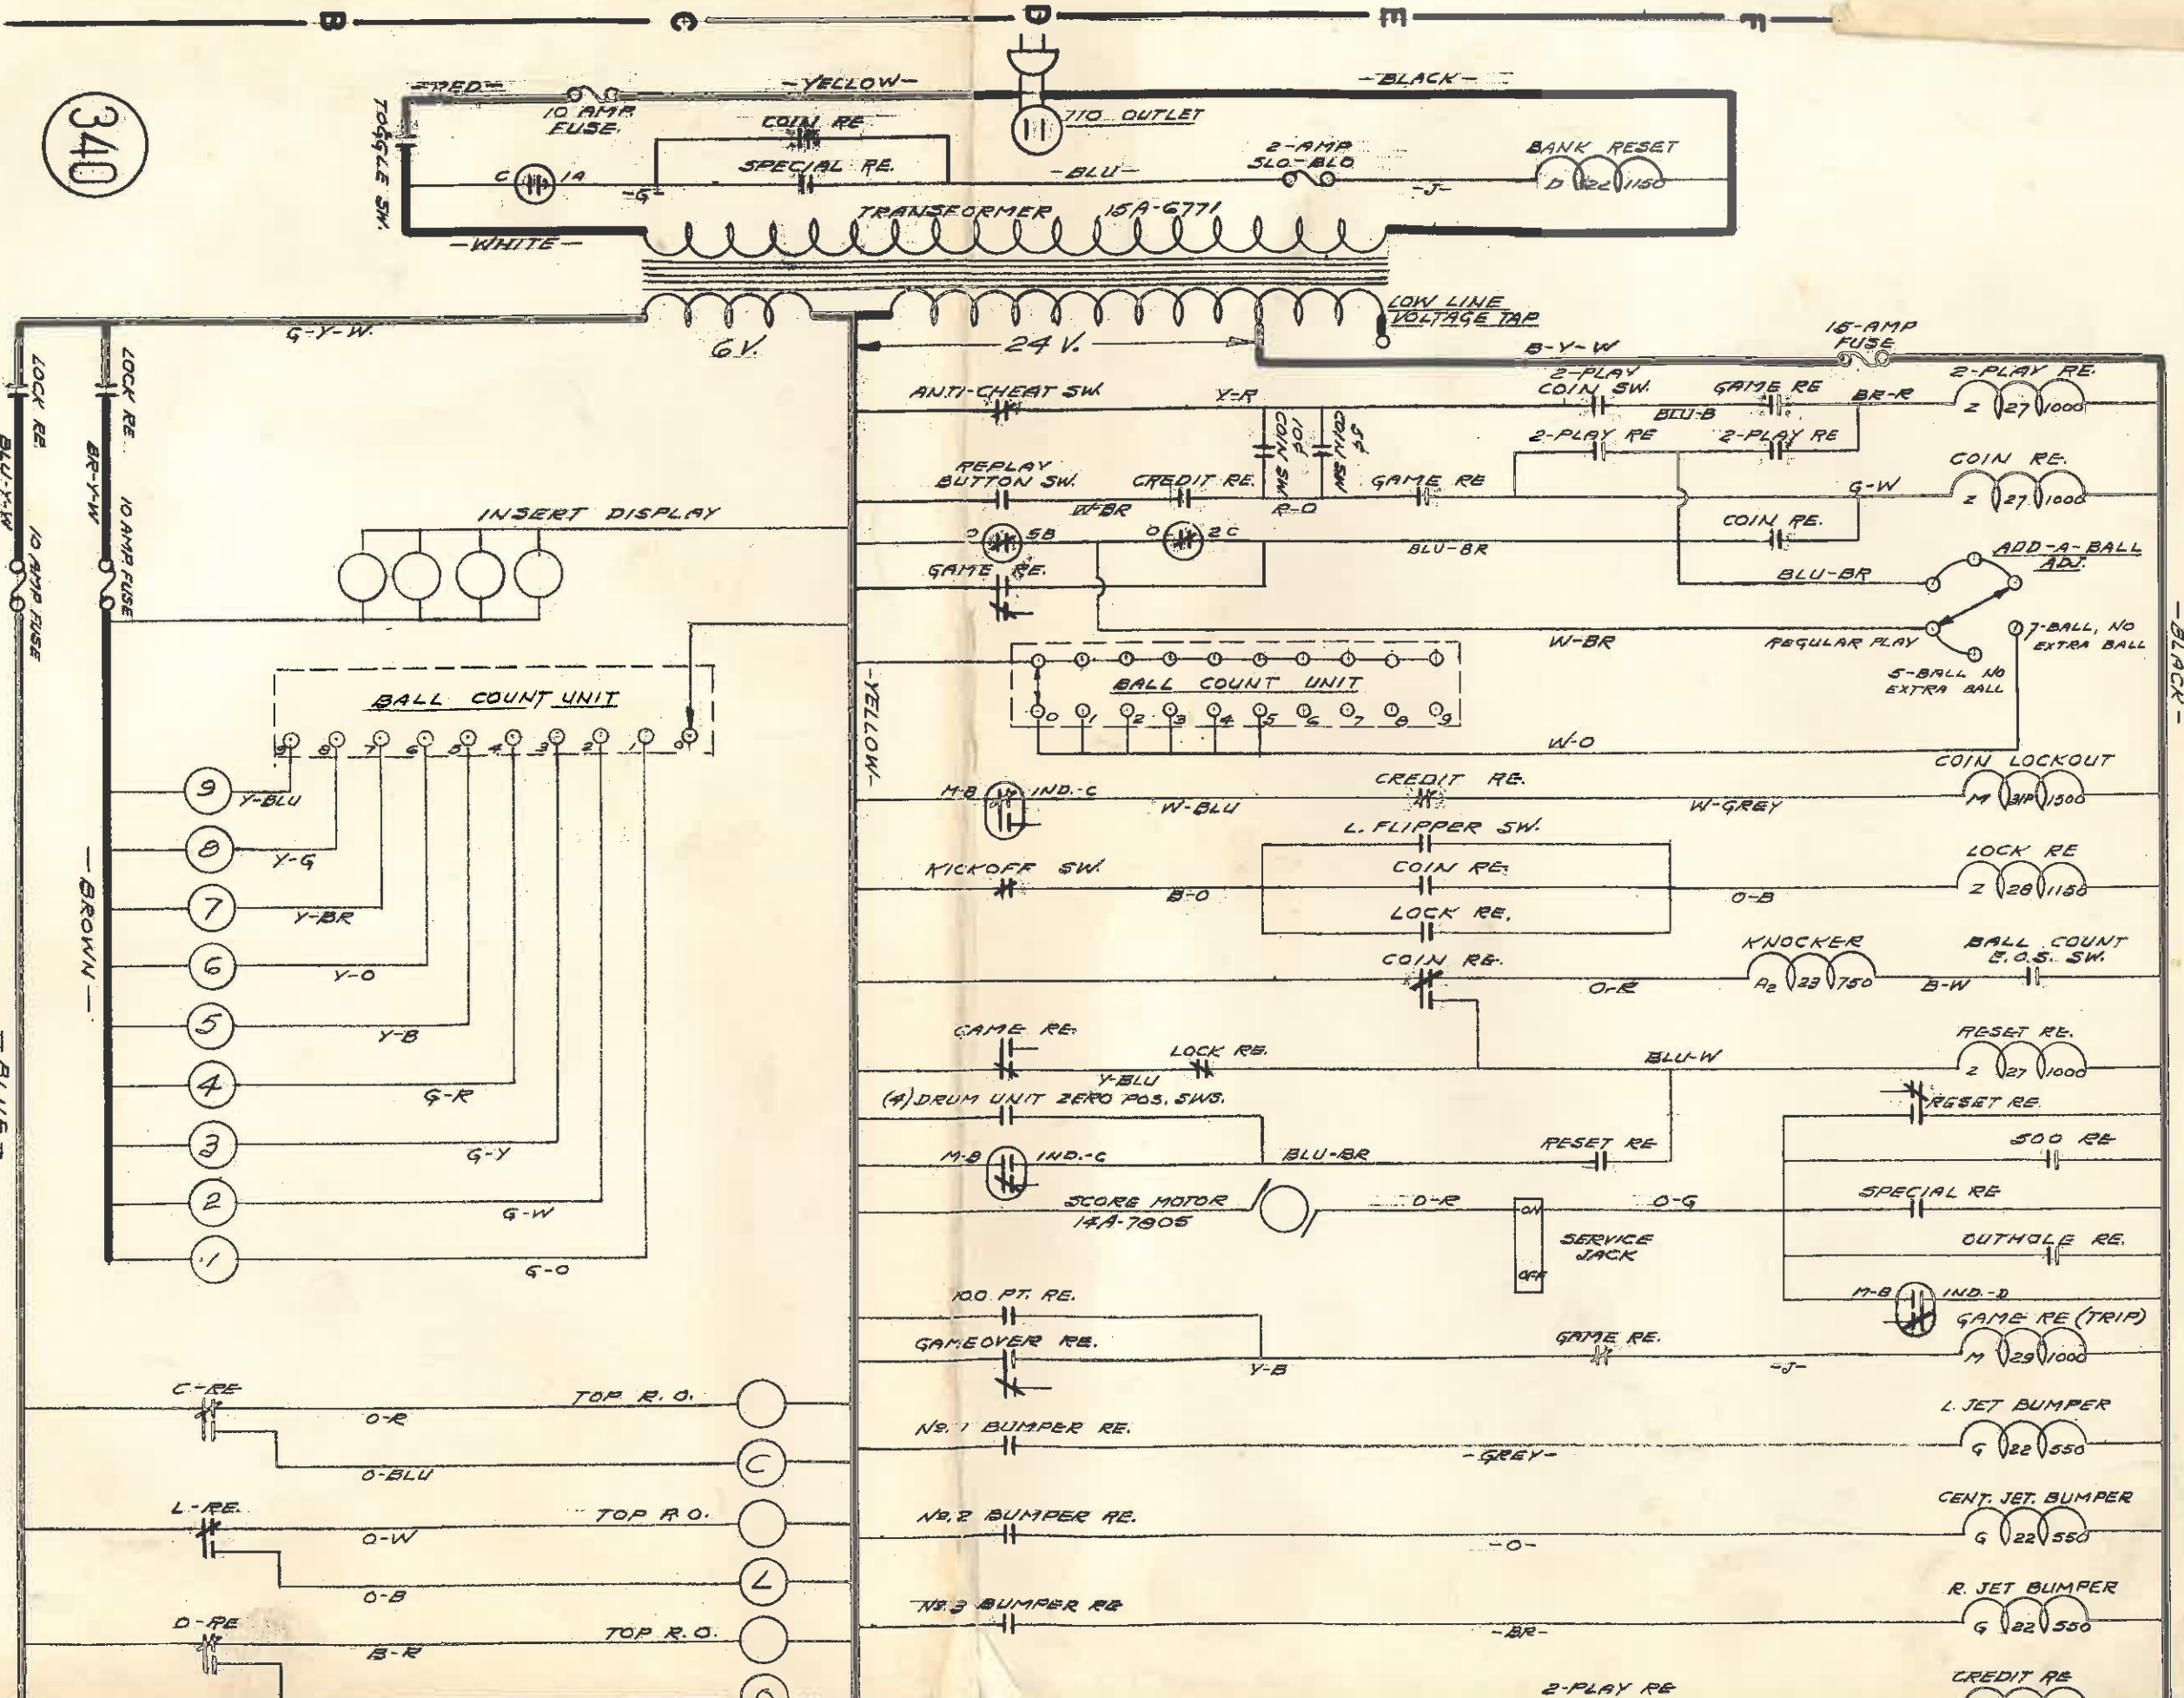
B C D E F

340

-RED- 10 AMP FUSE -YELLOW- -BLACK-
TOGGLE SW.
COIN RE
SPECIAL RE.
110 OUTLET
C 14 -G- -BLU- 2-AMP SLO-BLO -J- BANK RESET D 22 1150
TRANSFORMER 15A-6771
-WHITE-
G-Y-W. 6V. 24 V. LOW LINE VOLTAGE TAP
B-Y-W 15-AMP FUSE
LOCK RE BLU-Y-W 10 AMP FUSE
LOCK RE. BR-Y-W 10 AMP FUSE
ANTI-CHEAT SW. Y-R 2-PLAY COIN SW. BLU-B GAME RE BR-R 2-PLAY RE. Z 27 1000
10¢ COIN SW. 5¢ COIN SW.
2-PLAY RE 2-PLAY RE
REPLAY BUTTON SW. CREDIT RE. W-BR R-O GAME RE G-W COIN RE. Z 27 1000
INSERT DISPLAY
58 2C BLU-BR COIN RE.
GAME RE. BLU-BR ADD-A-BALL ADJ.
W-BR REGULAR PLAY 7-BALL, NO EXTRA BALL 5-BALL NO EXTRA BALL
BALL COUNT UNIT
BALL COUNT UNIT 0 1 2 3 4 5 6 7 8 9
9 8 7 6 5 4 3 2 1 0
-YELLOW-
W-O
9 Y-BLU
M-B IND.-C CREDIT RE. W-BLU W-GREY COIN LOCKOUT M 31P 1500
8 Y-G L. FLIPPER SW.
7 Y-BR KICKOFF SW. B-O COIN RE. O-B LOCK RE Z 28 1150
-BROWN-
6 Y-O LOCK RE.
5 Y-B COIN RE. KNOCKER A2 23 750 O-R BALL COUNT E.O.S. SW. B-W
4 G-R GAME RE. LOCK RE. Y-BLU BLU-W RESET RE. Z 27 1000
(4) DRUM UNIT ZERO POS. SWS. RESET RE.
3 G-Y M-B IND.-C BLU-BR RESET RE 500 RE
2 G-W SCORE MOTOR 14A-7805 O-R ON SERVICE JACK OFF O-G SPECIAL RE
1 G-O OUTHOLE RE.
100 PT. RE. M-B IND.-D
GAMEOVER RE. Y-B GAME RE. -J- GAME RE (TRIP) M 29 1000
C-RE TOP R.O. O-R
O-BLU C N0.1 BUMPER RE. -GREY- L. JET BUMPER G 22 550
L-RE. TOP R.O. O-W
O-B L N0.2 BUMPER RE. -O- CENT. JET. BUMPER G 22 550
D-RE TOP R.O. B-R N0.3 BUMPER RE -BR- R. JET BUMPER G 22 550
2-PLAY RE CREDIT RE
-BLACK-
-BLUE-